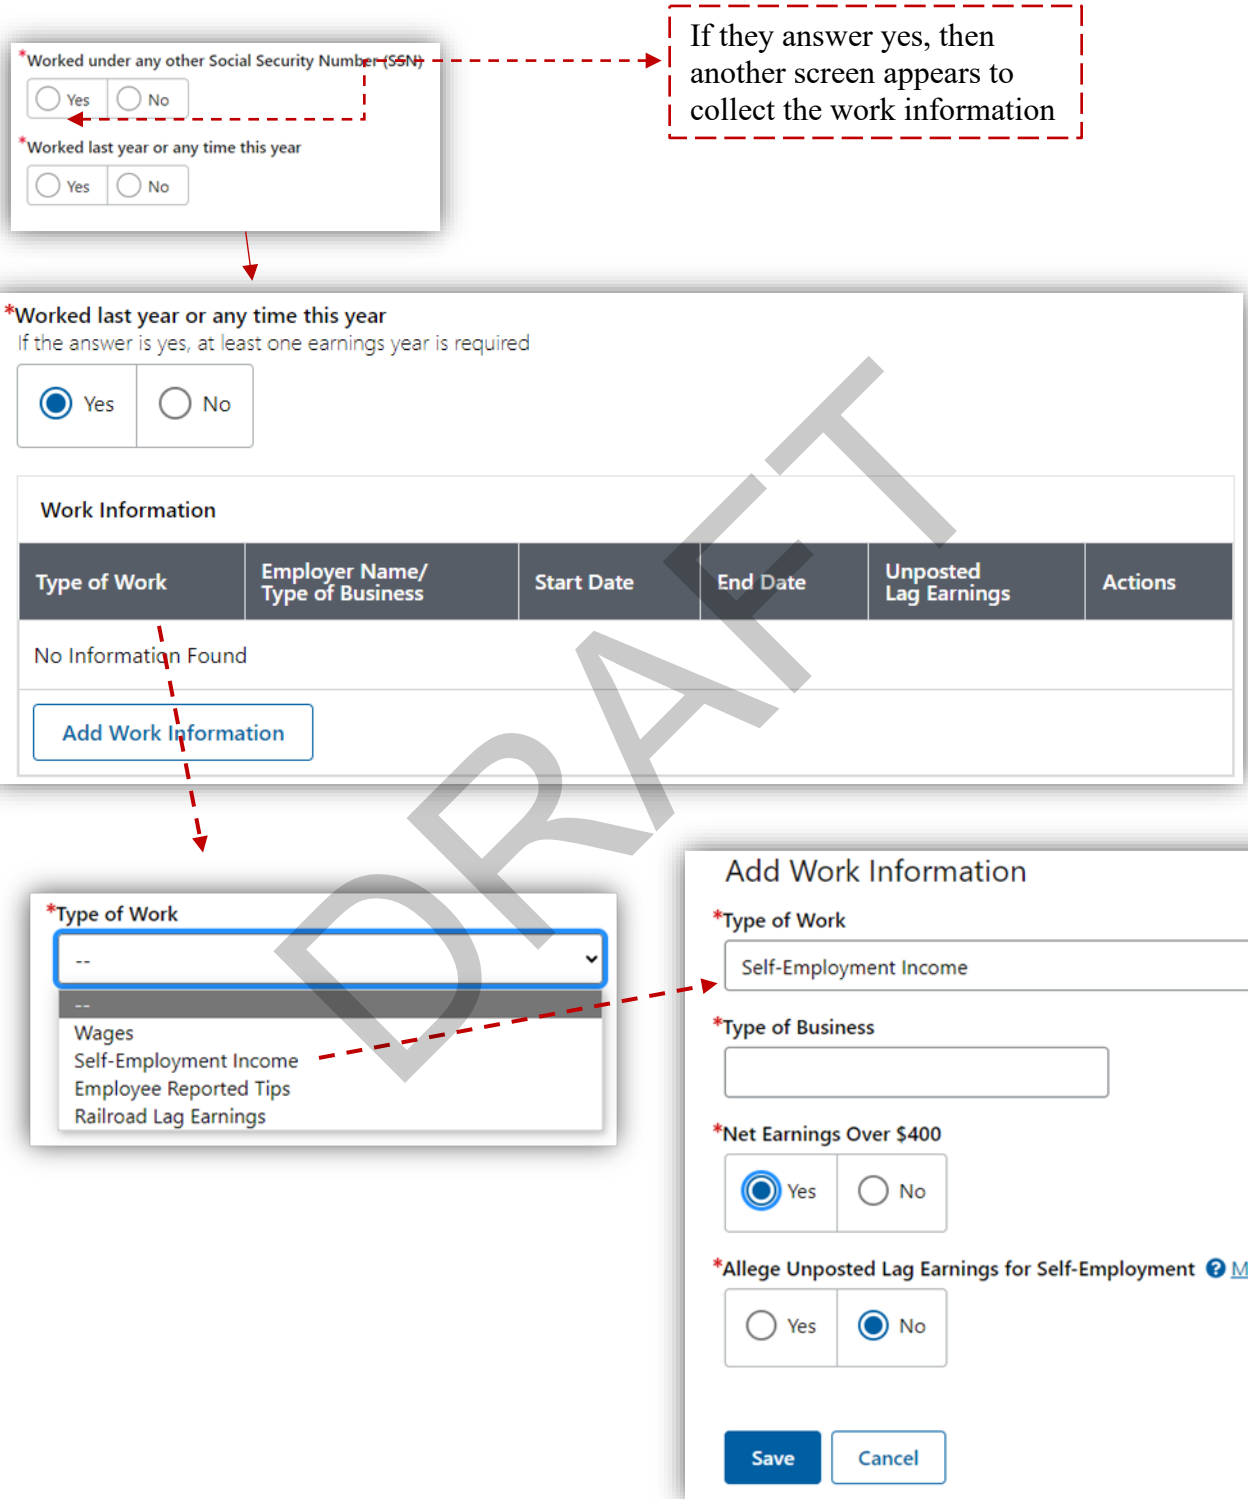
*Worked under any other Social Security Number (SSN)

Yes No

*Worked last year or any time this year

Yes No

If they answer yes, then another screen appears to collect the work information

*Worked last year or any time this year

If the answer is yes, at least one earnings year is required

Yes No

Work Information

| Type of Work | Employer Name/ Type of Business | Start Date | End Date | Unposted Lag Earnings | Actions |
|---|---|---|---|---|---|
| No Information Found | | | | | |

Add Work Information

DRAFT

*Type of Work

--

--
Wages
Self-Employment Income
Employee Reported Tips
Railroad Lag Earnings

Add Work Information

*Type of Work

Self-Employment Income

*Type of Business

*Net Earnings Over $400

Yes No

*Allege Unposted Lag Earnings for Self-Employment M

Yes No

Save Cancel